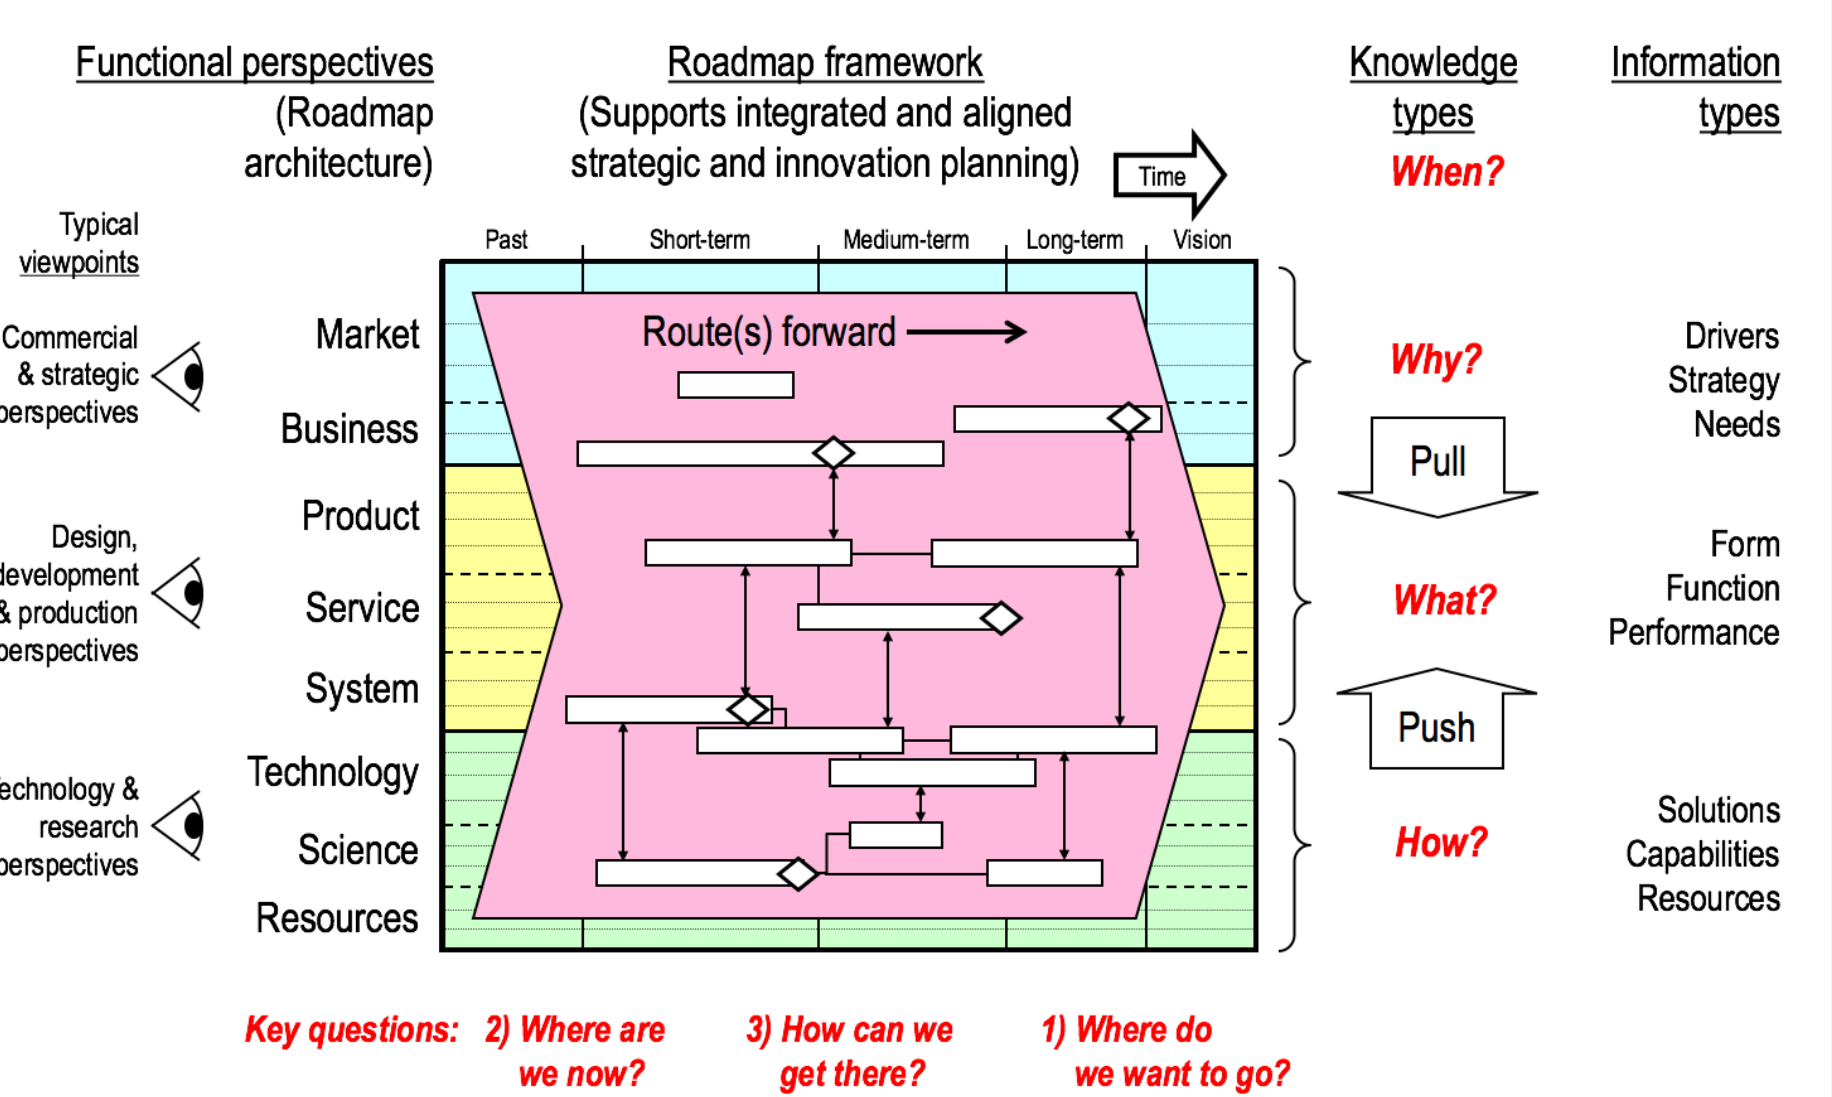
Functional perspectives
(Roadmap architecture)

Roadmap framework
(Supports integrated and aligned strategic and innovation planning)

Time

Knowledge types
When?

Information types

Typical viewpoints

Past | Short-term | Medium-term | Long-term | Vision

Commercial & strategic perspectives

Market
Business

Route(s) forward

Why?

Drivers
Strategy
Needs

Pull

Design, development & production perspectives

Product
Service
System

What?

Form
Function
Performance

Push

Technology & research perspectives

Technology
Science
Resources

How?

Solutions
Capabilities
Resources

Key questions: 2) Where are we now? 3) How can we get there? 1) Where do we want to go?